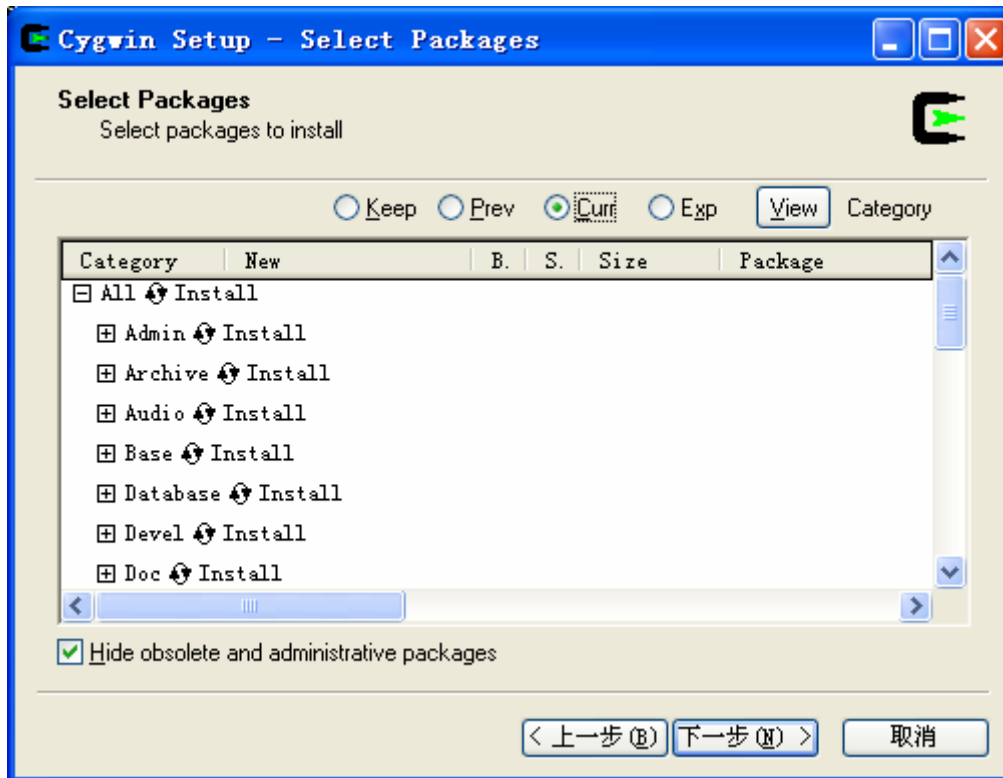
Cygwin Setup - Select Packages

Select Packages
Select packages to install

Keep Prev Curr Exp View Category

| Category | New | B. | S. | Size | Package |
|---|---|---|---|---|---|

⊟ All Install
⊞ Admin Install
⊞ Archive Install
⊞ Audio Install
⊞ Base Install
⊞ Database Install
⊞ Devel Install
⊞ Doc Install

Hide obsolete and administrative packages

< 上一步(B) 下一步(N) > 取消